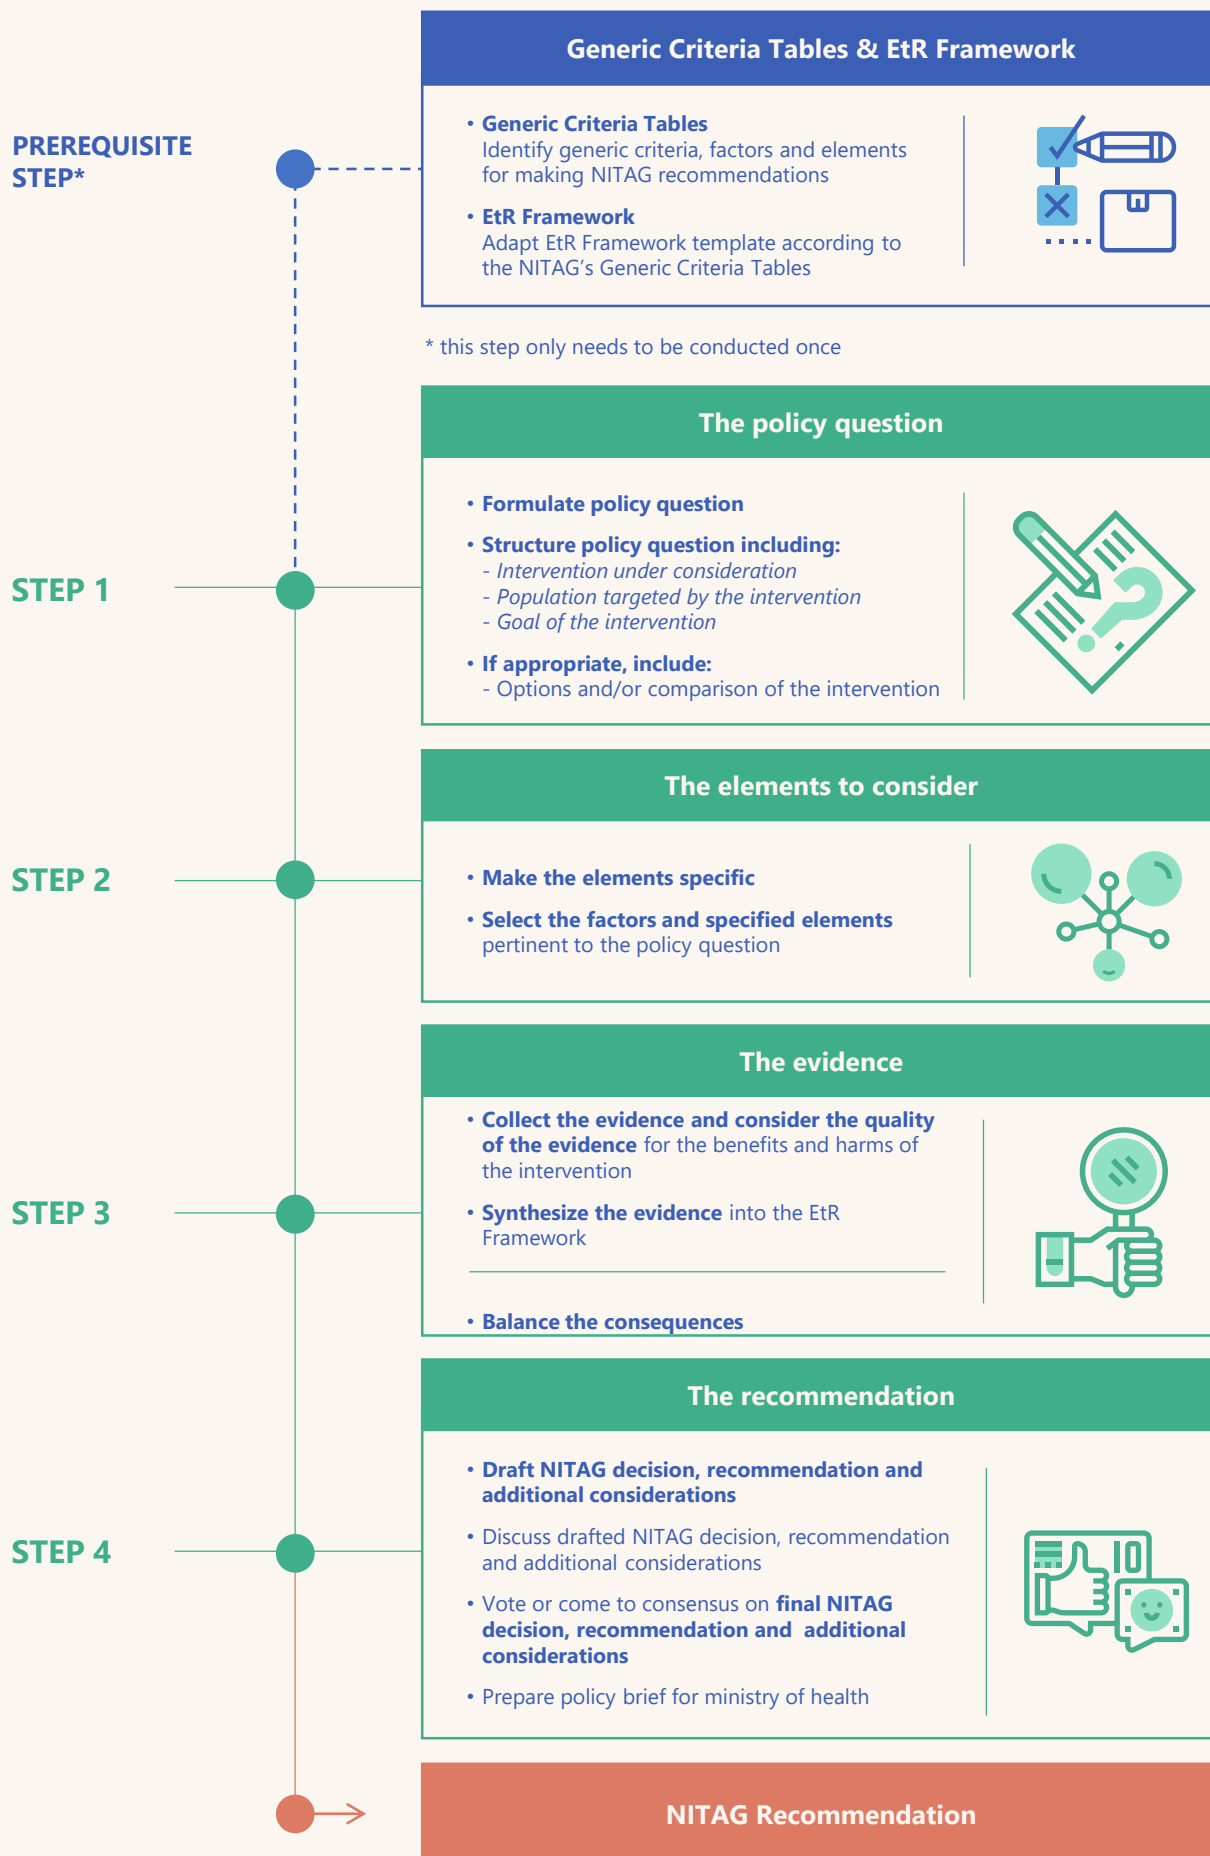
PREREQUISITE STEP*

Generic Criteria Tables & EtR Framework

• Generic Criteria Tables
Identify generic criteria, factors and elements for making NITAG recommendations

• EtR Framework
Adapt EtR Framework template according to the NITAG's Generic Criteria Tables

* this step only needs to be conducted once

STEP 1

The policy question

• Formulate policy question

• Structure policy question including:
- Intervention under consideration
- Population targeted by the intervention
- Goal of the intervention

• If appropriate, include:
- Options and/or comparison of the intervention

STEP 2

The elements to consider

• Make the elements specific

• Select the factors and specified elements pertinent to the policy question

STEP 3

The evidence

• Collect the evidence and consider the quality of the evidence for the benefits and harms of the intervention

• Synthesize the evidence into the EtR Framework

• Balance the consequences

STEP 4

The recommendation

• Draft NITAG decision, recommendation and additional considerations

• Discuss drafted NITAG decision, recommendation and additional considerations

• Vote or come to consensus on final NITAG decision, recommendation and additional considerations

• Prepare policy brief for ministry of health

NITAG Recommendation